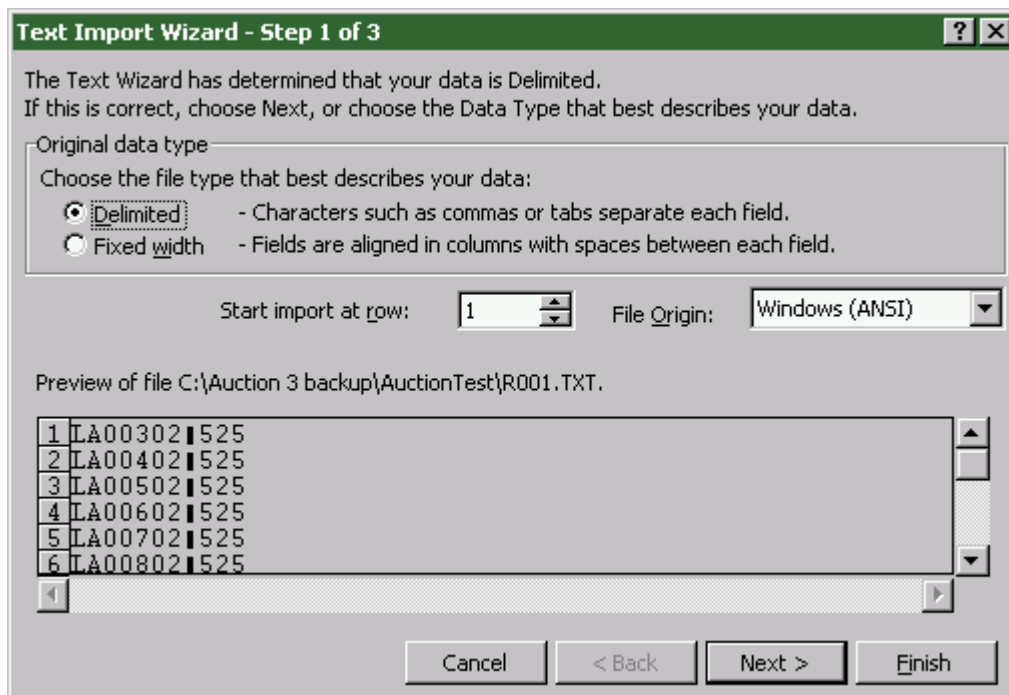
Text Import Wizard - Step 1 of 3

?

The Text Wizard has determined that your data is Delimited.
If this is correct, choose Next, or choose the Data Type that best describes your data.

Original data type
Choose the file type that best describes your data:
Delimited - Characters such as commas or tabs separate each field.
Fixed width - Fields are aligned in columns with spaces between each field.

Start import at row: 1 File Origin: Windows (ANSI)

Preview of file C:\Auction 3 backup\AuctionTest\R001.TXT.

1 LA00302▮525
2 LA00402▮525
3 LA00502▮525
4 LA00602▮525
5 LA00702▮525
6 LA00802▮525

Cancel < Back Next > Finish